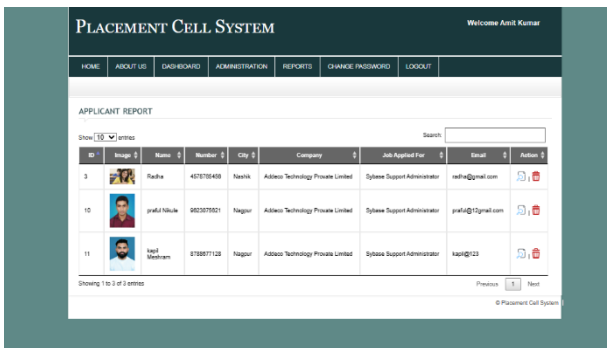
PLACEMENT CELL SYSTEM

Welcome Amit Kumar

HOME | ABOUT US | DASHBOARD | ADMINISTRATION | REPORTS | CHANGE PASSWORD | LOGOUT

APPLICANT REPORT

Show 10 entries

Search:

| ID | Image | Name | Number | City | Company | Job Applied For | Email | Action |
|---|---|---|---|---|---|---|---|---|
| 3 | | Radha | 4578700458 | Nashik | Addeco Technology Provate Limited | Sybase Support Administrator | radha@gmail.com | |
| 10 | | praful Nikule | 9623075921 | Nagpur | Addeco Technology Provate Limited | Sybase Support Administrator | praful@12gmail.com | |
| 11 | | kapil Meshram | 5788577128 | Nagpur | Addeco Technology Provate Limited | Sybase Support Administrator | kapil@123 | |

Showing 1 to 3 of 3 entries

Previous 1 Next

© Placement Cell System